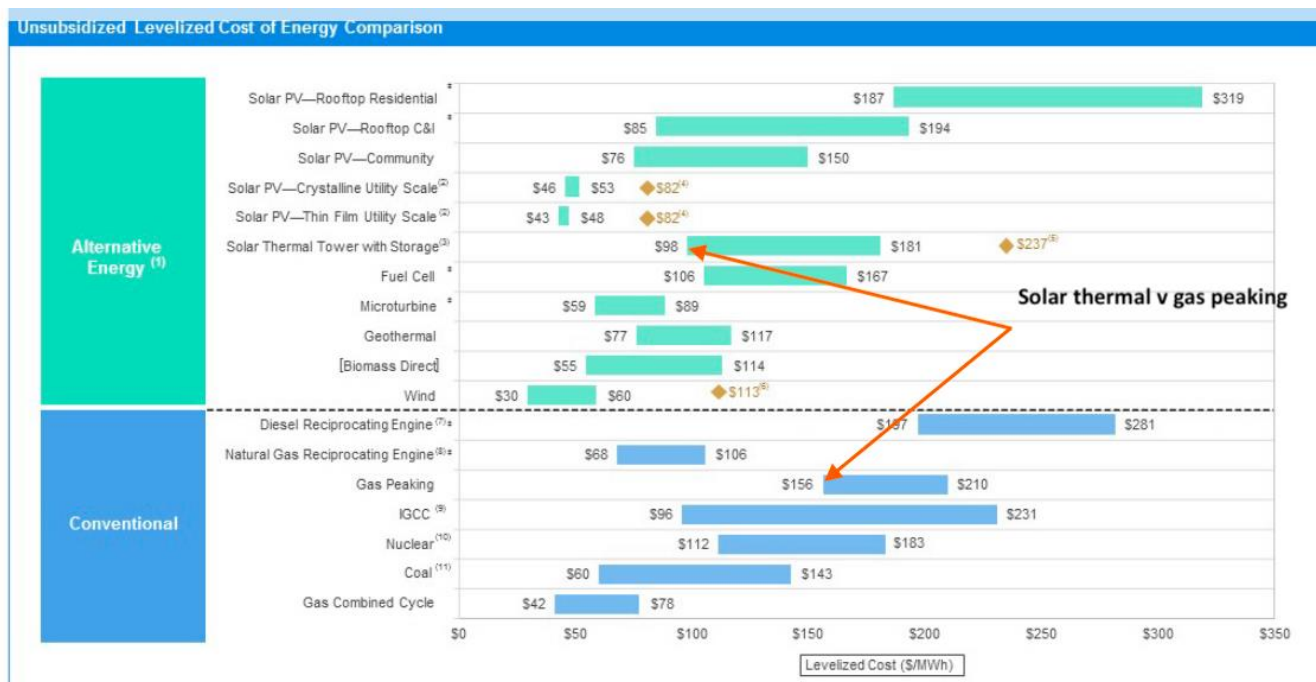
Unsubsidized Levelized Cost of Energy Comparison

Alternative Energy $^{(1)}$

Conventional

| | Low | High | |
|---|---|---|---|
| Solar PV—Rooftop Residential * | \$187 | \$319 | |
| Solar PV—Rooftop C&I * | \$85 | \$194 | |
| Solar PV—Community | \$76 | \$150 | |
| Solar PV—Crystalline Utility Scale$^{(2)}$ | \$46 | \$53 | \$82$^{(4)}$ |
| Solar PV—Thin Film Utility Scale$^{(2)}$ | \$43 | \$48 | \$82$^{(4)}$ |
| Solar Thermal Tower with Storage$^{(3)}$ | \$98 | \$181 | \$237$^{(5)}$ |
| Fuel Cell * | \$106 | \$167 | |
| Microturbine * | \$59 | \$89 | |
| Geothermal | \$77 | \$117 | |
| Biomass Direct | \$55 | \$114 | |
| Wind | \$30 | \$60 | \$113$^{(6)}$ |
| Diesel Reciprocating Engine$^{(7)}$ * | \$197 | \$281 | |
| Natural Gas Reciprocating Engine$^{(8)}$ * | \$68 | \$106 | |
| Gas Peaking | \$156 | \$210 | |
| IGCC$^{(9)}$ | \$96 | \$231 | |
| Nuclear$^{(10)}$ | \$112 | \$183 | |
| Coal$^{(11)}$ | \$60 | \$143 | |
| Gas Combined Cycle | \$42 | \$78 | |

Solar thermal v gas peaking

\$0 \$50 \$100 \$150 \$200 \$250 \$300 \$350

Levelized Cost (\$/MWh)